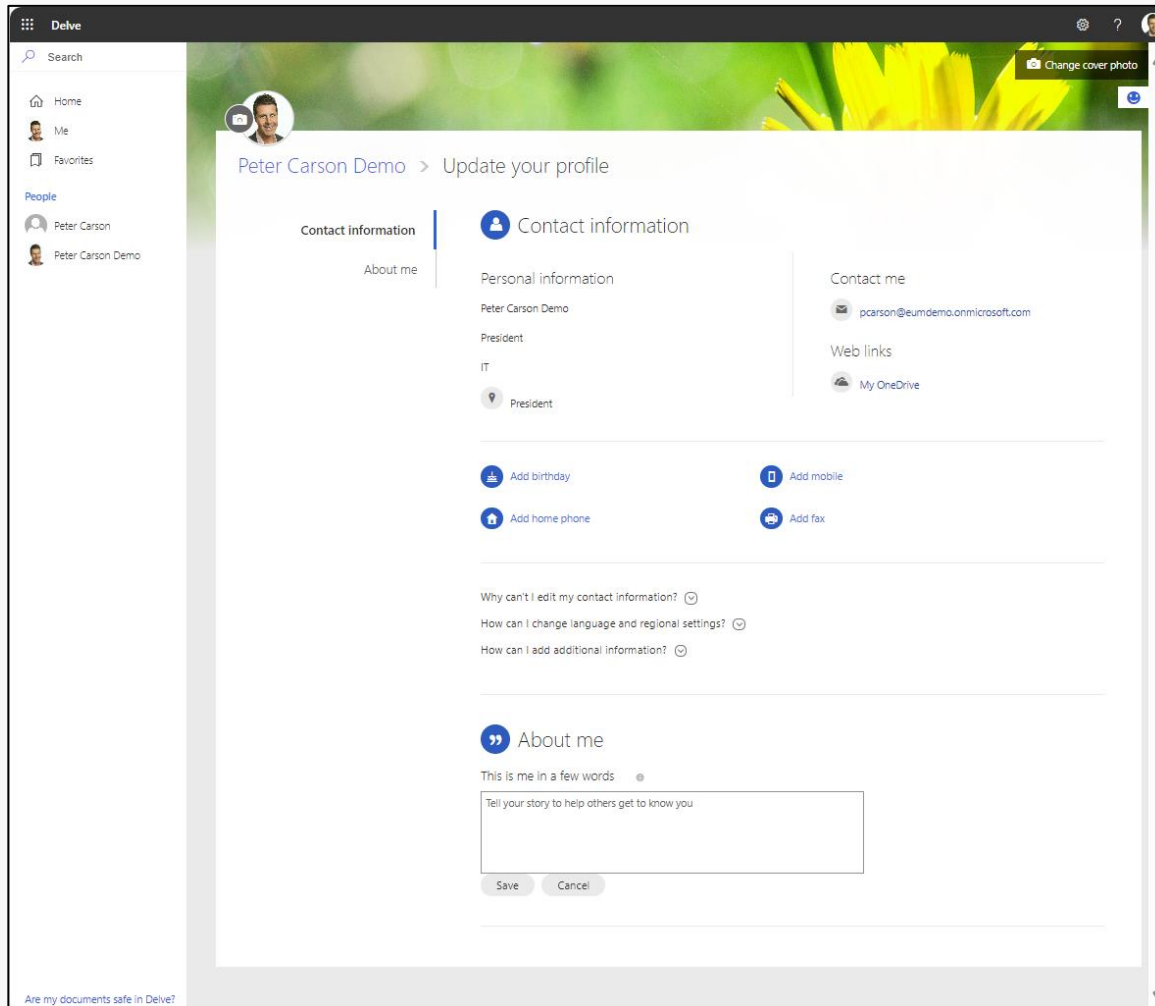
Delve

Search

Home

Me

Favorites

People

Peter Carson

Peter Carson Demo

Are my documents safe in Delve?

Change cover photo

Peter Carson Demo > Update your profile

Contact information

About me

Contact information

Personal information

Peter Carson Demo

President

IT

President

Contact me

pcarson@eumdemo.onmicrosoft.com

Web links

My OneDrive

Add birthday

Add mobile

Add home phone

Add fax

Why can't I edit my contact information?

How can I change language and regional settings?

How can I add additional information?

About me

This is me in a few words

Tell your story to help others get to know you

Save

Cancel